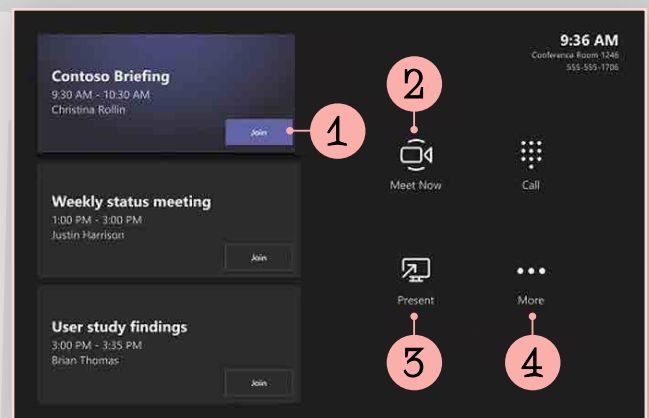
Contoso Briefing
9:30 AM - 10:30 AM
Christina Rollin
Join

1

Weekly status meeting
1:00 PM - 3:00 PM
Justin Harrison
Join

User study findings
3:00 PM - 3:35 PM
Brian Thomas
Join

9:36 AM
Conference Room 1246
555-555-1706

2

Meet Now

Call

Present

More

3

4